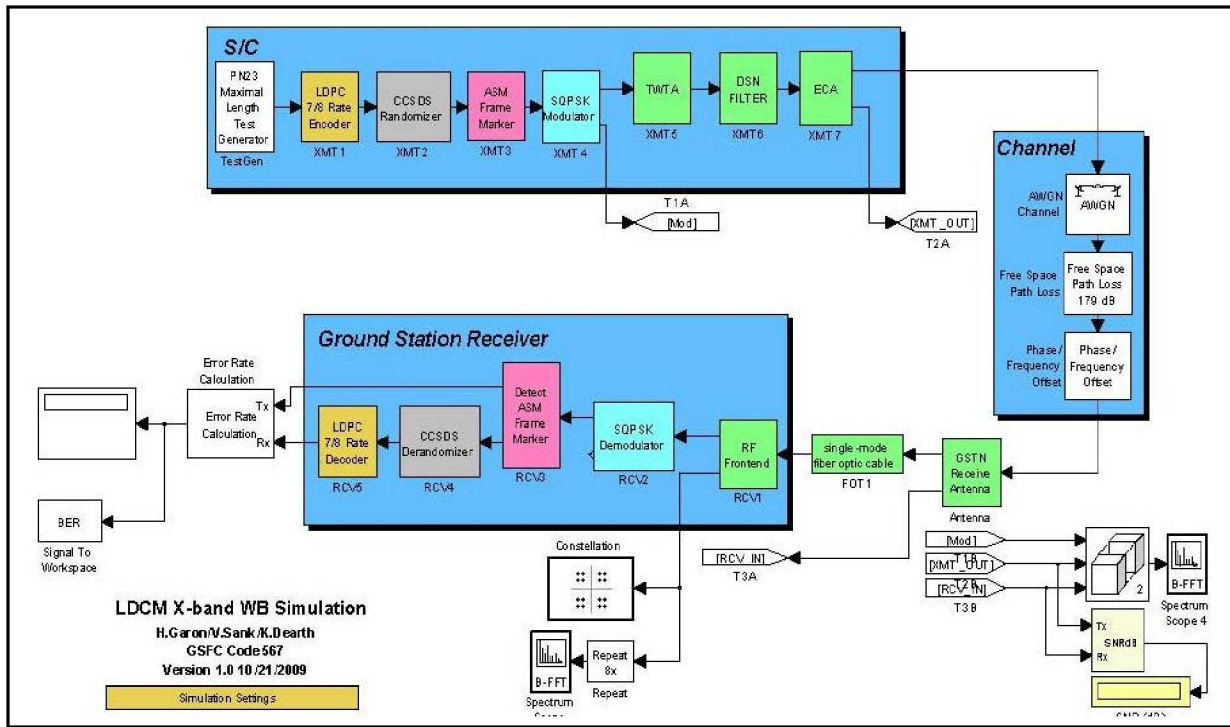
S/C

PN23 Maximal Length Test Generator
TestGen

LDPC 7/8 Rate Encoder
XMT1

CCSDS Randomizer
XMT2

ASM Frame Marker
XMT3

SQPSK Modulator
XMT 4

TWTA
XMT5

DSN FILTER
XMT6

ECA
XMT 7

T1A
[Mod]

[XMT_OUT]
T2A

Channel

AWGN Channel
AWGN

Free Space Path Loss
Free Space Path Loss 179 dB

Phase/ Frequency Offset
Phase/ Frequency Offset

Ground Station Receiver

Error Rate Calculation
Error Rate Calculation
Tx
Rx

LDPC 7/8 Rate Decoder
RCV5

CCSDS Derandomizer
RCV4

Detect ASM Frame Marker
RCV3

SQPSK Demodulator
RCV2

RF Frontend
RCV1

single-mode fiber optic cable
FOT1

GSTN Receive Antenna
Antenna

BER
Signal To Workspace

[RCV_IN]
T3A

Constellation

[Mod]
T1B
[XMT_OUT]
T2B
[RCV_IN]
T3B

2

B-FFT
Spectrum Scope 4

Tx
SNRdB
Rx

SNR (dB)

LDCM X-band WB Simulation
H.Garon/V.Sank/K.Dearth
GSFC Code567
Version 1.0 10/21/2009

Simulation Settings

B-FFT
Spectrum Scope

Repeat 8x
Repeat